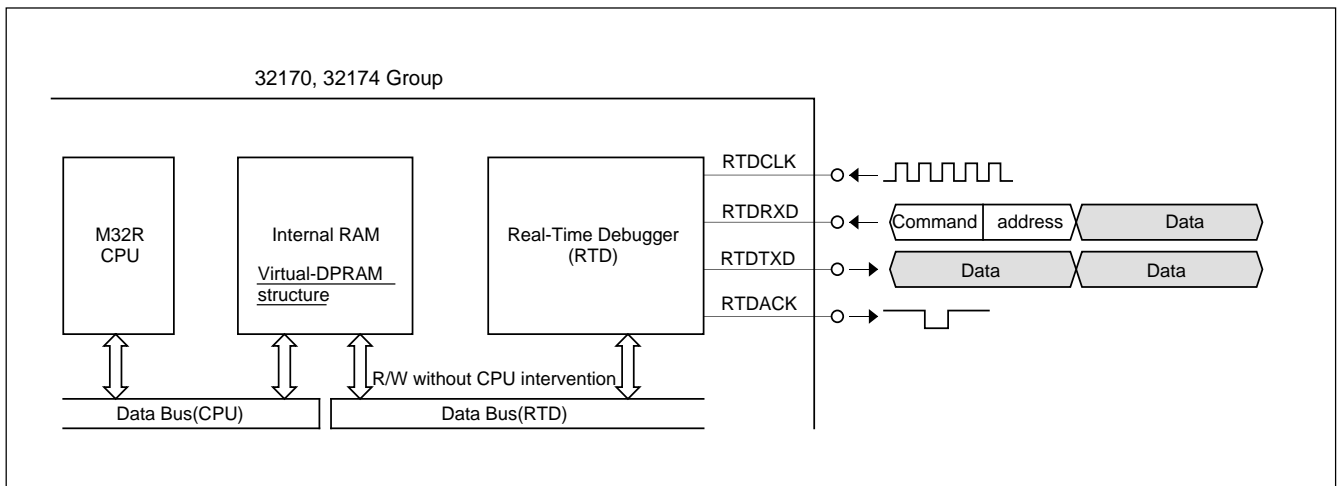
32170, 32174 Group

M32R CPU

Internal RAM

Virtual-DPRAM structure

Real-Time Debugger (RTD)

RTDCLK

RTDRXD

RTDTXD

RTDACK

Command

address

Data

Data

Data

R/W without CPU intervention

Data Bus(CPU)

Data Bus(RTD)